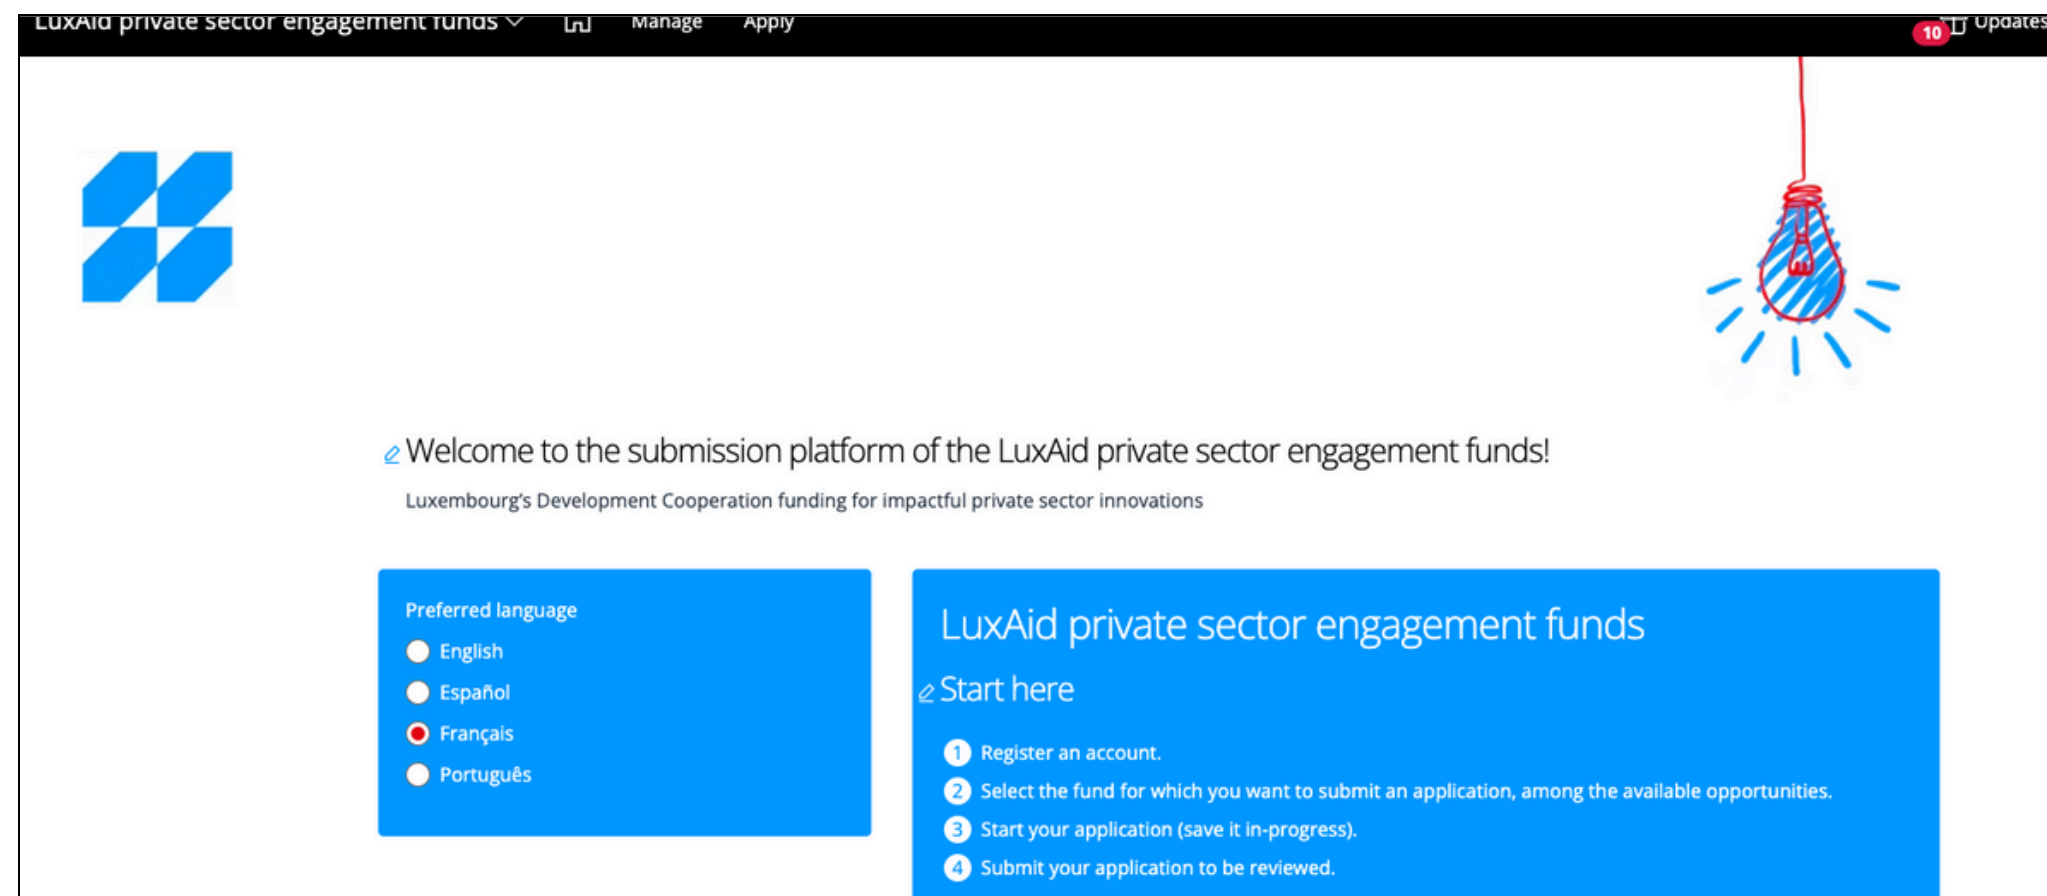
LuxAid private sector engagement funds Manage Apply 10 Updates

Welcome to the submission platform of the LuxAid private sector engagement funds!

Luxembourg's Development Cooperation funding for impactful private sector innovations

Preferred language
English
Español
Français
Português

LuxAid private sector engagement funds

Start here

1 Register an account.
2 Select the fund for which you want to submit an application, among the available opportunities.
3 Start your application (save it in-progress).
4 Submit your application to be reviewed.